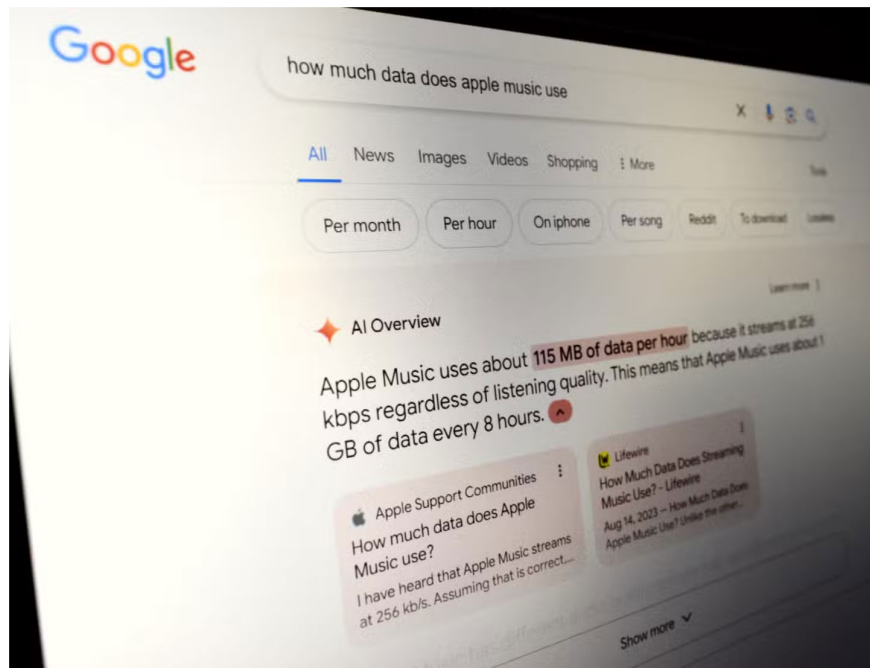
Google

how much data does apple music use

All News Images Videos Shopping ⋮ More Tools

Per month Per hour On iphone Per song Reddit To download Lossless

Learn more

AI Overview

Apple Music uses about 115 MB of data per hour because it streams at 256 kbps regardless of listening quality. This means that Apple Music uses about 1 GB of data every 8 hours.

Apple Support Communities
How much data does Apple Music use?
I have heard that Apple Music streams at 256 kb/s. Assuming that is correct...

Lifewire
How Much Data Does Streaming Music Use? - Lifewire
Aug 14, 2023 — How Much Data Does Apple Music Use? Unlike the other...

Show more